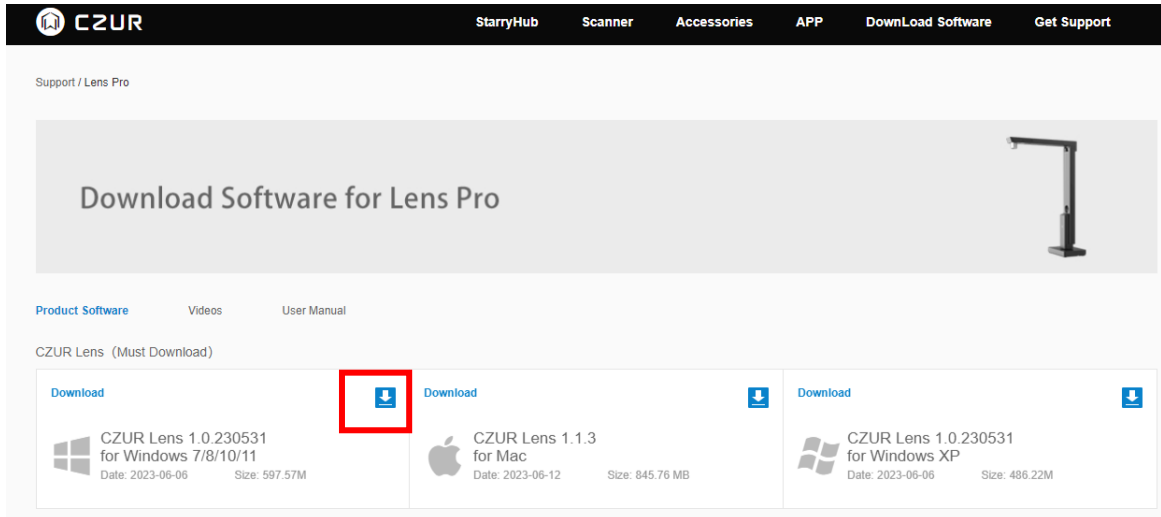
CZUR

StarryHub Scanner Accessories APP DownLoad Software Get Support

Support / Lens Pro

Download Software for Lens Pro

Product Software Videos User Manual

CZUR Lens（Must Download)

Download
CZUR Lens 1.0.230531 for Windows 7/8/10/11
Date: 2023-06-06 Size: 597.57M

Download
CZUR Lens 1.1.3 for Mac
Date: 2023-06-12 Size: 845.76 MB

Download
CZUR Lens 1.0.230531 for Windows XP
Date: 2023-06-06 Size: 486.22M